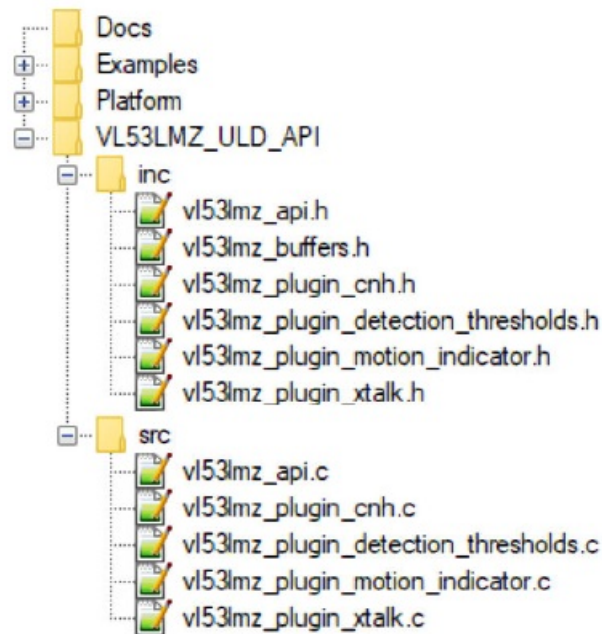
Docs
Examples
Platform
VL53LMZ_ULD_API
inc
vl53lmz_api.h
vl53lmz_buffers.h
vl53lmz_plugin_cnh.h
vl53lmz_plugin_detection_thresholds.h
vl53lmz_plugin_motion_indicator.h
vl53lmz_plugin_xtalk.h
src
vl53lmz_api.c
vl53lmz_plugin_cnh.c
vl53lmz_plugin_detection_thresholds.c
vl53lmz_plugin_motion_indicator.c
vl53lmz_plugin_xtalk.c